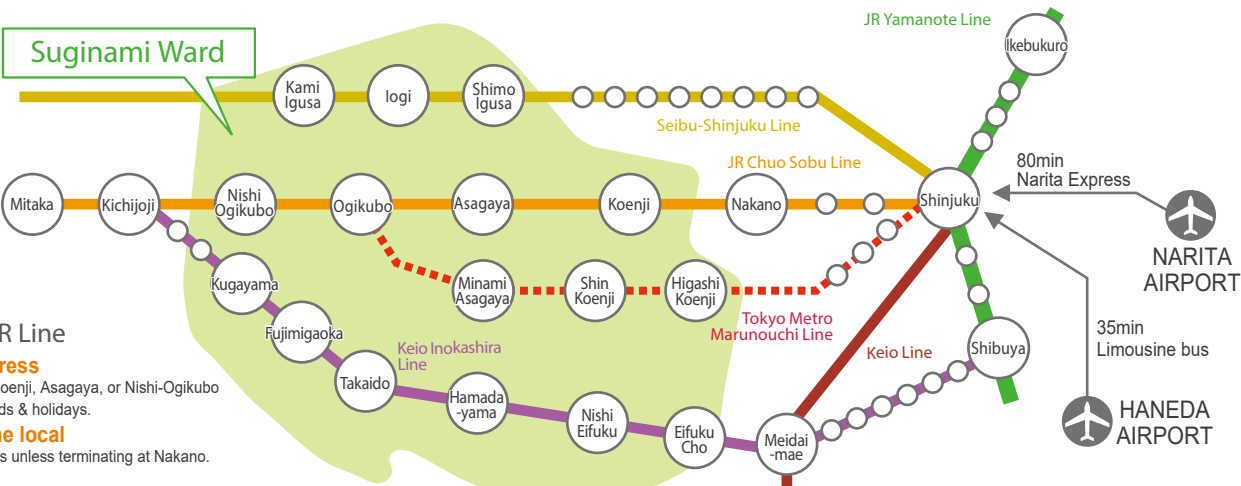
Suginami Ward

JR Yamanote Line

Ikebukuro

Kami Igusa

Iogi

Shimo Igusa

Seibu-Shinjuku Line

JR Chuo Sobu Line

80min Narita Express

Mitaka

Kichijoji

Nishi Ogikubo

Ogikubo

Asagaya

Koenji

Nakano

Shinjuku

NARITA AIRPORT

Minami Asagaya

Shin Koenji

Higashi Koenji

Kugayama

Tokyo Metro Marunouchi Line

35min Limousine bus

R Line

ress

oenji, Asagaya, or Nishi-Ogikubo

ds & holidays.

he local

s unless terminating at Nakano.

Fujimigaoka

Keio Inokashira Line

Keio Line

Shibuya

Takaido

Hamada -yama

Nishi Eifuku

Eifuku Cho

Meidai -mae

HANEDA AIRPORT